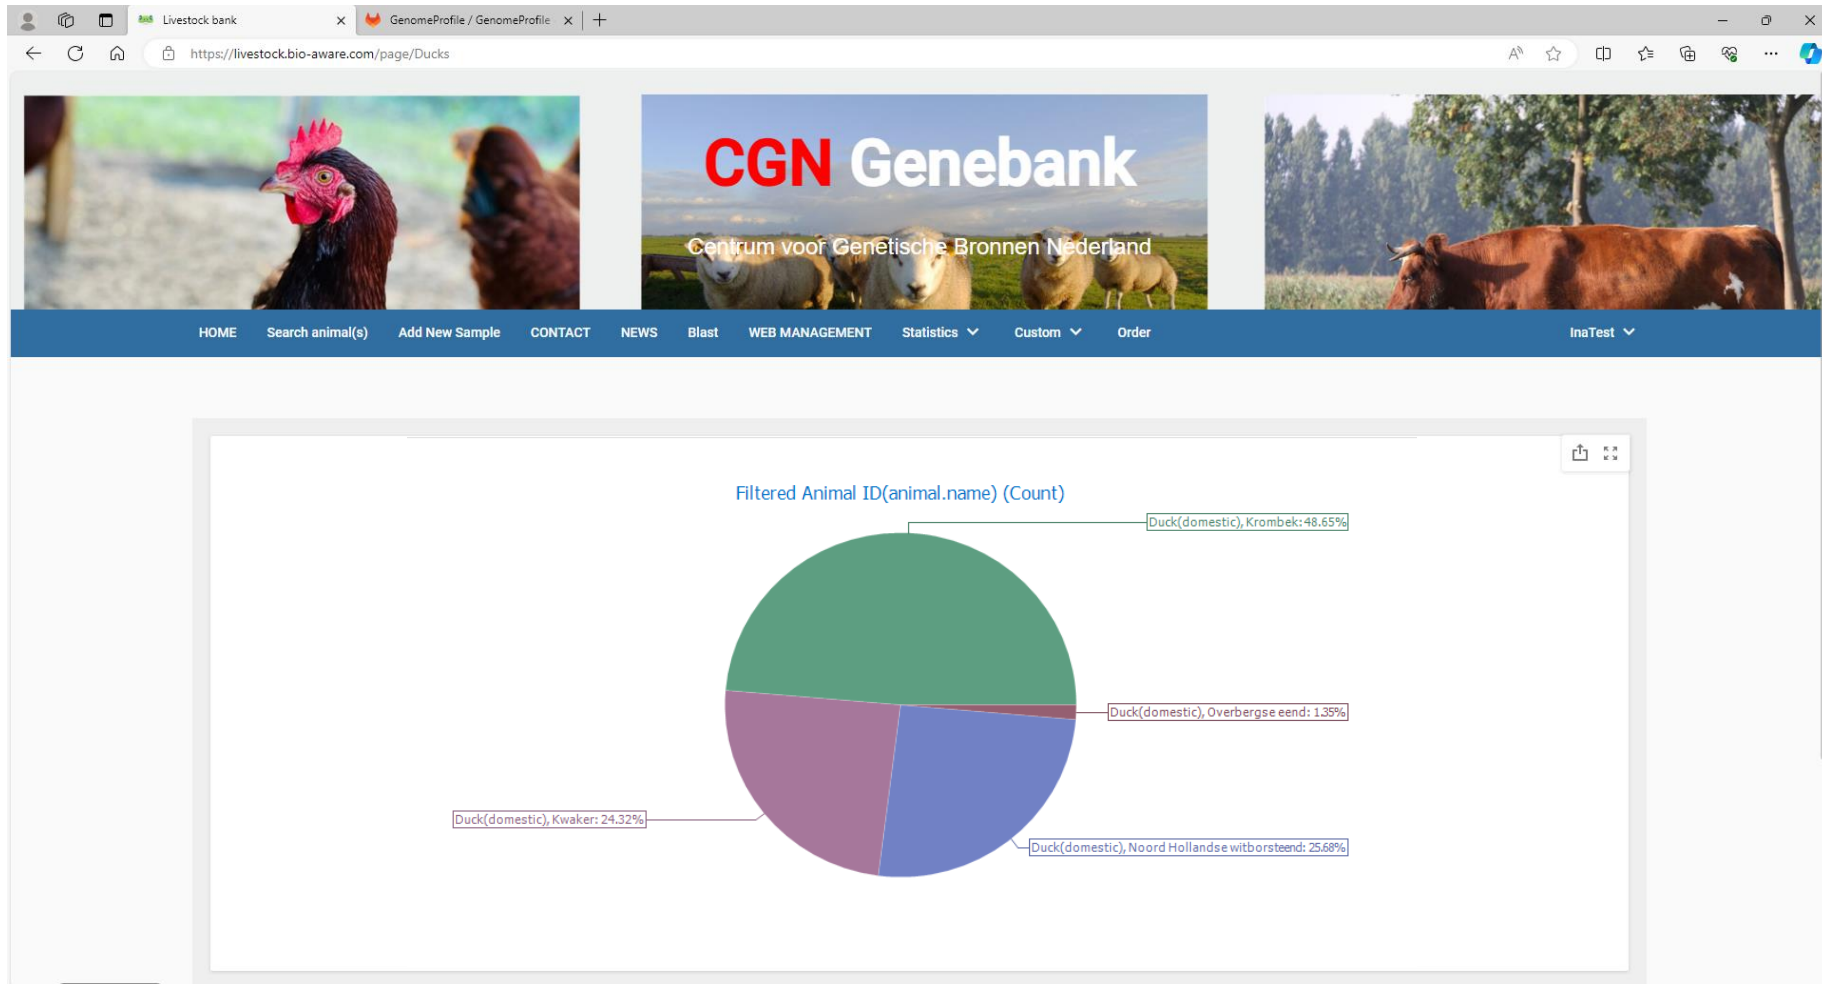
Livestock bank
GenomeProfile / GenomeProfile
https://livestock.bio-aware.com/page/Ducks

CGN Genebank
Centrum voor Genetische Bronnen Nederland

HOME Search animal(s) Add New Sample CONTACT NEWS Blast WEB MANAGEMENT Statistics Custom Order InaTest

Filtered Animal ID(animal.name) (Count)

Duck(domestic), Krombek: 48.65%
Duck(domestic), Overbergse eend: 1.35%
Duck(domestic), Kwaker: 24.32%
Duck(domestic), Noord Hollandse witborsteend: 25.68%